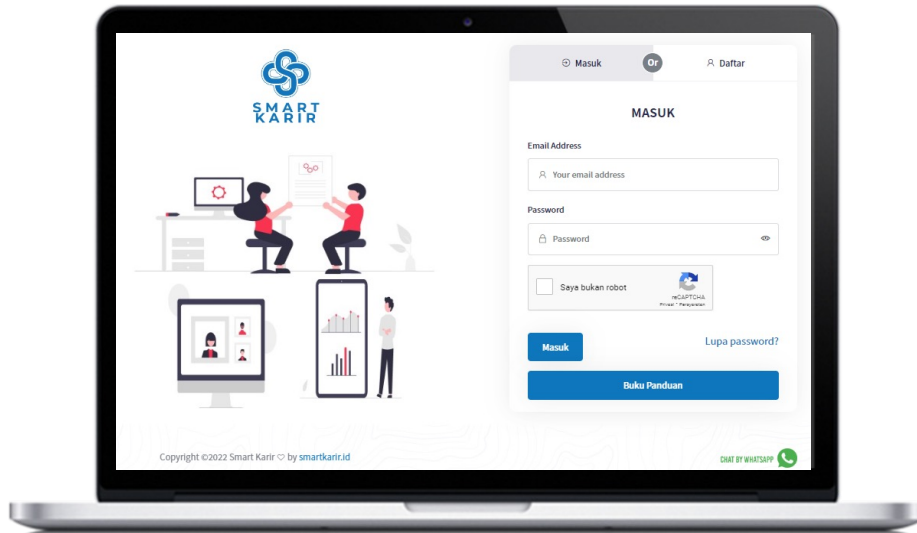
SMART KARIR

Masuk Or Daftar

MASUK

Email Address

Your email address

Password

Password

Saya bukan robot

reCAPTCHA
Privasi - Persyaratan

Masuk

Lupa password?

Buku Panduan

Copyright ©2022 Smart Karir ♡ by smartkarir.id

CHAT BY WHATSAPP